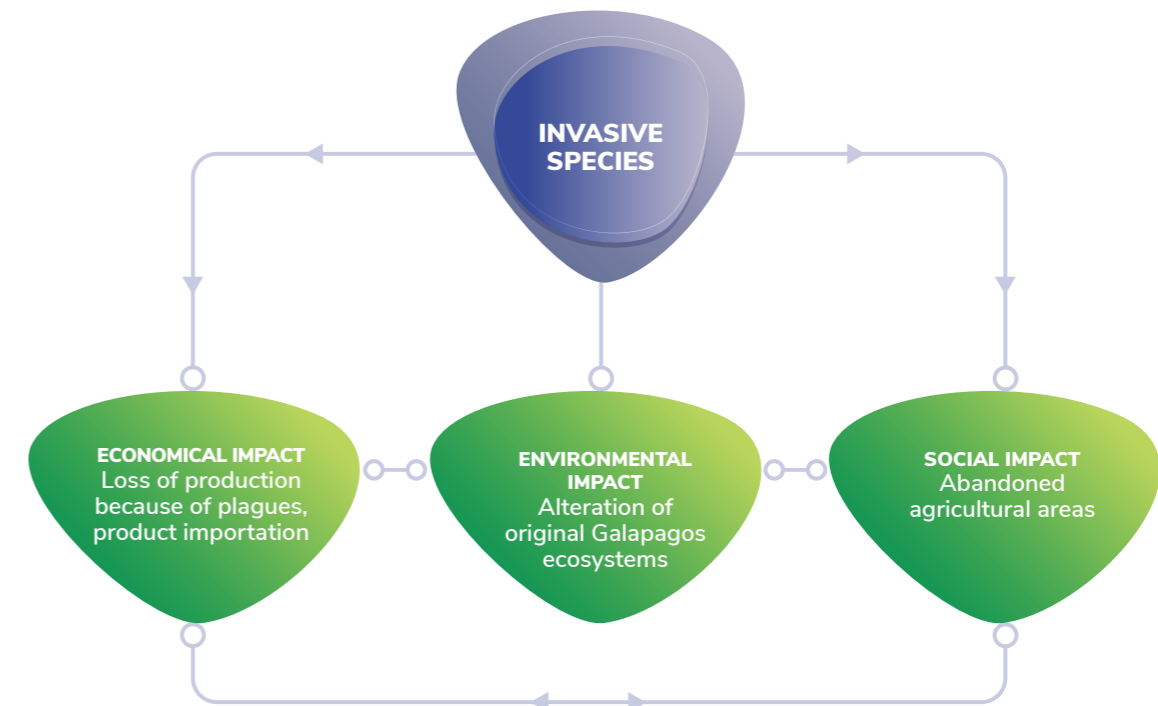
INVASIVE SPECIES

ECONOMICAL IMPACT
Loss of production because of plagues, product importation

ENVIRONMENTAL IMPACT
Alteration of original Galapagos ecosystems

SOCIAL IMPACT
Abandoned agricultural areas